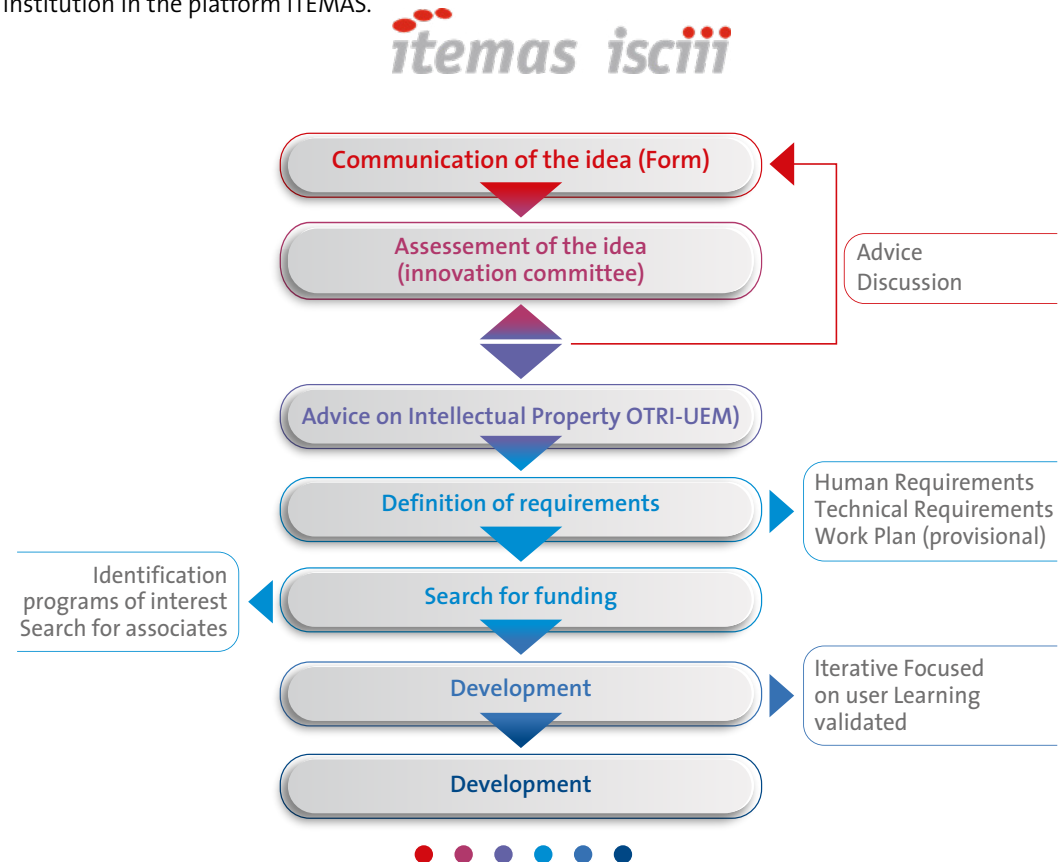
institution in the platform ITEMAS.

itemas isciii

Communication of the idea (Form)

Assessement of the idea (innovation committee)

Advice
Discussion

Advice on Intellectual Property OTRI-UEM)

Definition of requirements

Human Requirements
Technical Requirements
Work Plan (provisional)

Identification
programs of interest
Search for associates

Search for funding

Development

Iterative Focused on user Learning validated

Development